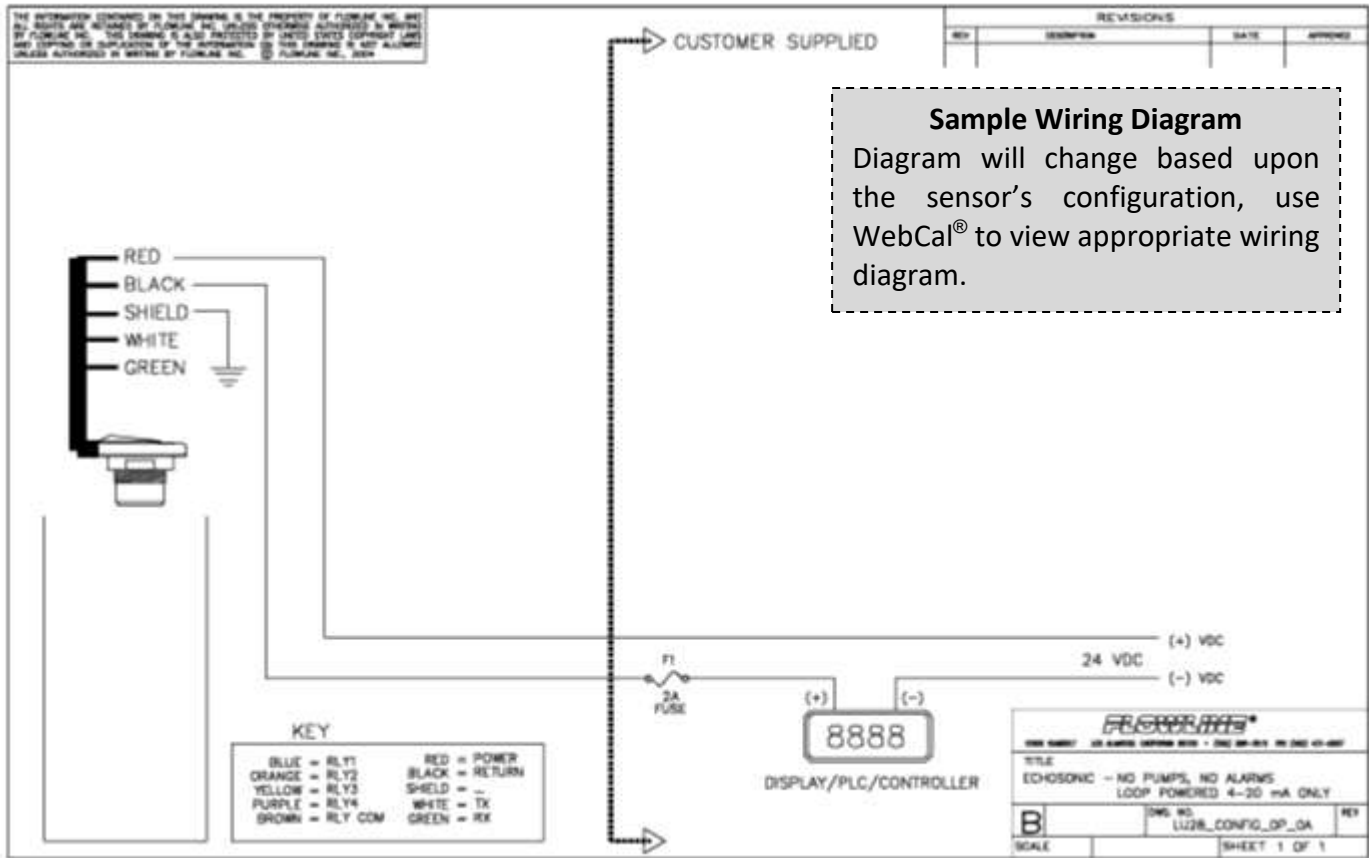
THE INFORMATION CONTAINED IN THIS DRAWING IS THE PROPERTY OF FLOWLINE INC. AND ALL RIGHTS ARE RETAINED BY FLOWLINE, INC. UNLESS OTHERWISE AUTHORIZED IN WRITING BY FLOWLINE INC. THIS DRAWING IS ALSO PROTECTED BY UNITED STATES COPYRIGHT LAWS AND COPYING OR DUPLICATION OF THE INFORMATION ON THIS DRAWING IS NOT ALLOWED UNLESS AUTHORIZED IN WRITING BY FLOWLINE INC. © FLOWLINE INC. 2004

CUSTOMER SUPPLIED

| REVISIONS | | | |
|---|---|---|---|
| REV | DESCRIPTION | DATE | APPROVED |
| | | | |

**Sample Wiring Diagram**
Diagram will change based upon the sensor's configuration, use WebCal® to view appropriate wiring diagram.

RED
BLACK
SHIELD
WHITE
GREEN

(+) VDC
24 VDC
(-) VDC

F1
2A FUSE

(+) (-)
8888
DISPLAY/PLC/CONTROLLER

KEY
BLUE = RLY1
ORANGE = RLY2
YELLOW = RLY3
PURPLE = RLY4
BROWN = RLY COM
RED = POWER
BLACK = RETURN
SHIELD = _
WHITE = TX
GREEN = RX

FLOWLINE®
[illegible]
TITLE
ECHOSONIC - NO PUMPS, NO ALARMS
LOOP POWERED 4-20 mA ONLY
B
DWG. NO.
LU28_CONFIG_OP_OA
REV
SCALE
SHEET 1 OF 1